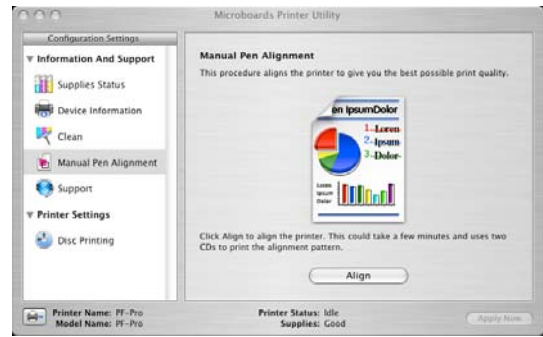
Microboards Printer Utility

Configuration Settings

Information And Support

Supplies Status

Device Information

Clean

Manual Pen Alignment

Support

Printer Settings

Disc Printing

Manual Pen Alignment

This procedure aligns the printer to give you the best possible print quality.

en IpsumDolor

1. Lorem
2. Ipsum
3. Dolor

Lorem
Ipsum
Dolor

Click Align to align the printer. This could take a few minutes and uses two CDs to print the alignment pattern.

Align

Printer Name: PF-Pro
Model Name: PF-Pro

Printer Status: Idle
Supplies: Good

Apply Now